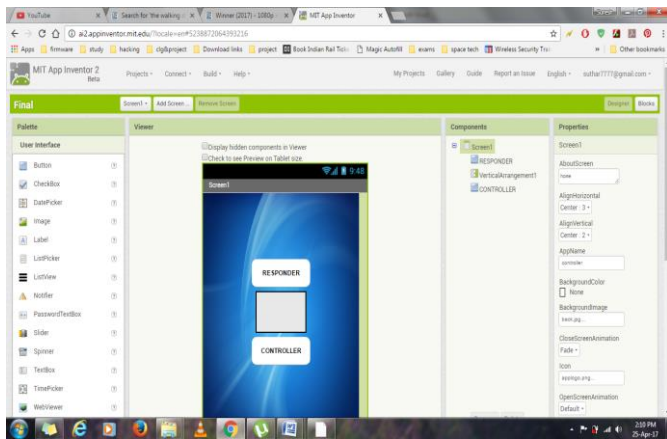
YouTube
Search for 'the walking
Winner (2017) - 1080p
MIT App Inventor

ai2.appinventor.mit.edu/?locale=en#5238872064393216

Apps | firmware | study | hacking | cfg&project | Download links | project | Book Indian Rail Tick | Magic Autofill | exams | space tech | Wireless Security Tra | Other bookmarks

MIT App Inventor 2 Beta
Projects ▾ Connect ▾ Build ▾ Help ▾
My Projects Gallery Guide Report an Issue English ▾ suthar7777@gmail.com ▾

Final
Screen1 ▾ Add Screen... Remove Screen
Designer Blocks

Palette
User Interface
Button
CheckBox
DatePicker
Image
Label
ListPicker
ListView
Notifier
PasswordTextBox
Slider
Spinner
TextBox
TimePicker
WebViewer

Viewer
Display hidden components in Viewer
Check to see Preview on Tablet size.
9:48
Screen1
RESPONDER
CONTROLLER

Components
Screen1
RESPONDER
VerticalArrangement1
CONTROLLER

Properties
Screen1
AboutScreen
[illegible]
AlignHorizontal
Center : 3 ▾
AlignVertical
Center : 2 ▾
AppName
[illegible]
BackgroundColor
None
BackgroundImage
back.jpg...
CloseScreenAnimation
Fade ▾
Icon
appicon.png...
OpenScreenAnimation
Default ▾

2:10 PM
25-Apr-17